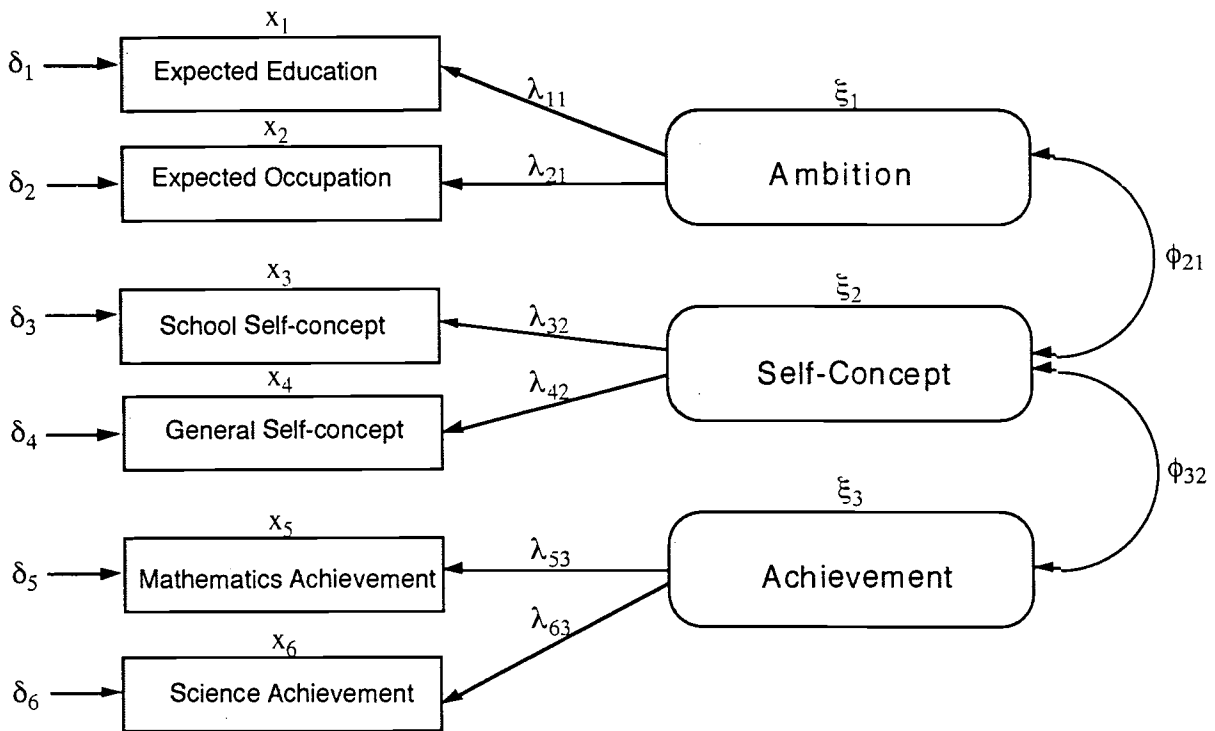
$x_1$
$\delta_1$
Expected Education
$\lambda_{11}$
$\xi_1$
$x_2$
$\delta_2$
Expected Occupation
$\lambda_{21}$
Ambition
$\phi_{21}$
$x_3$
$\delta_3$
School Self-concept
$\lambda_{32}$
$\xi_2$
$x_4$
$\lambda_{42}$
Self-Concept
$\delta_4$
General Self-concept
$\phi_{32}$
$\xi_3$
$x_5$
$\delta_5$
Mathematics Achievement
$\lambda_{53}$
Achievement
$\lambda_{63}$
$x_6$
$\delta_6$
Science Achievement